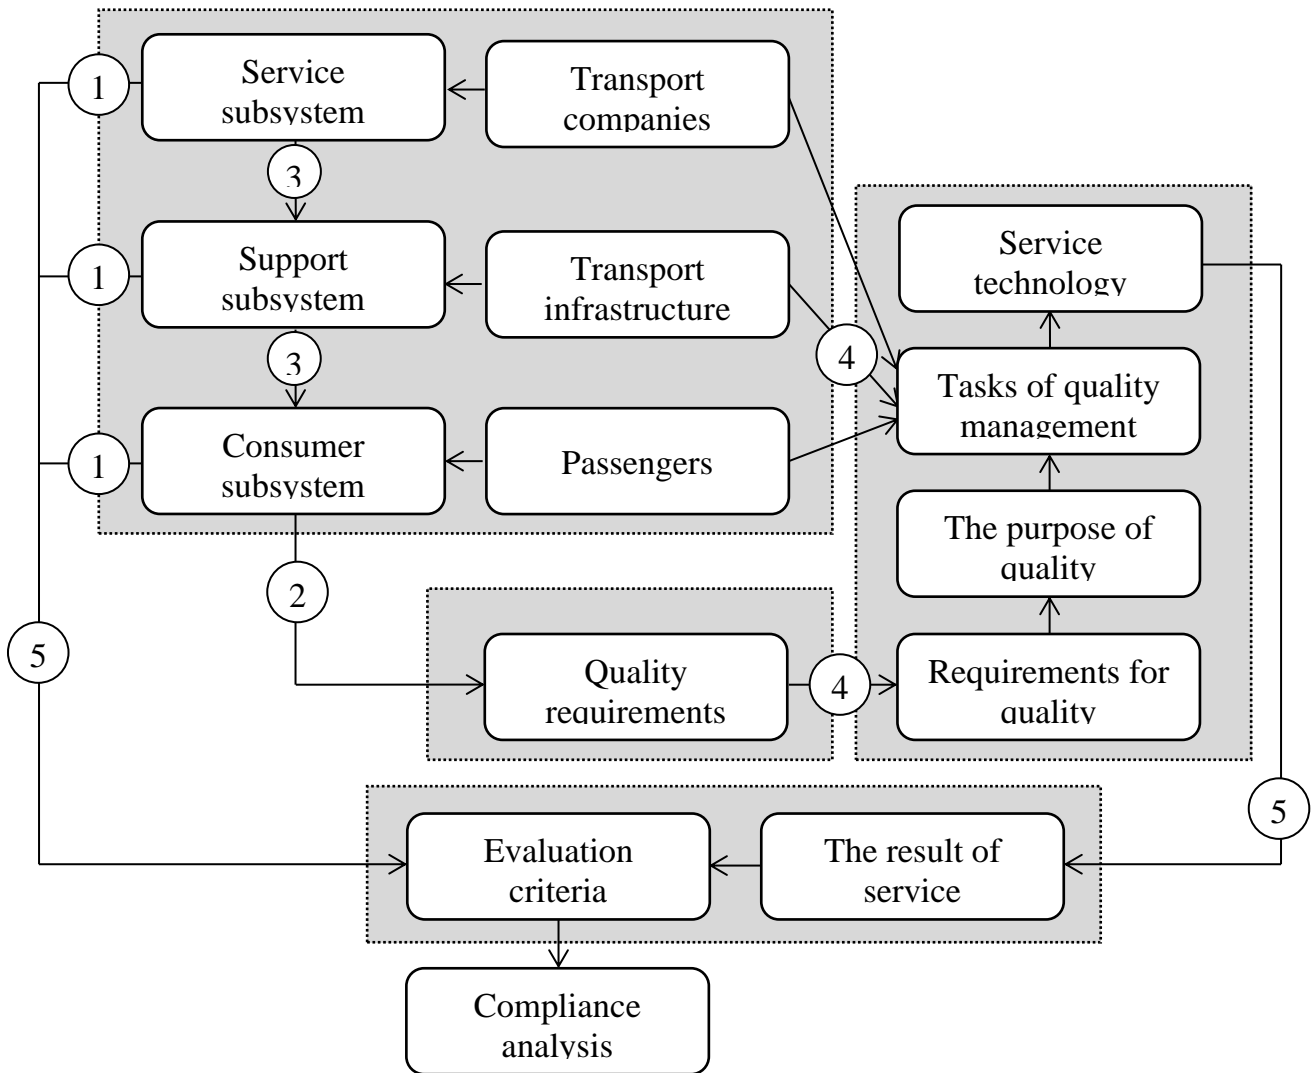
1
Service subsystem
Transport companies
3
1
Support subsystem
Transport infrastructure
3
1
Consumer subsystem
Passengers
Service technology
4
Tasks of quality management
The purpose of quality
2
5
Quality requirements
4
Requirements for quality
5
Evaluation criteria
The result of service
Compliance analysis